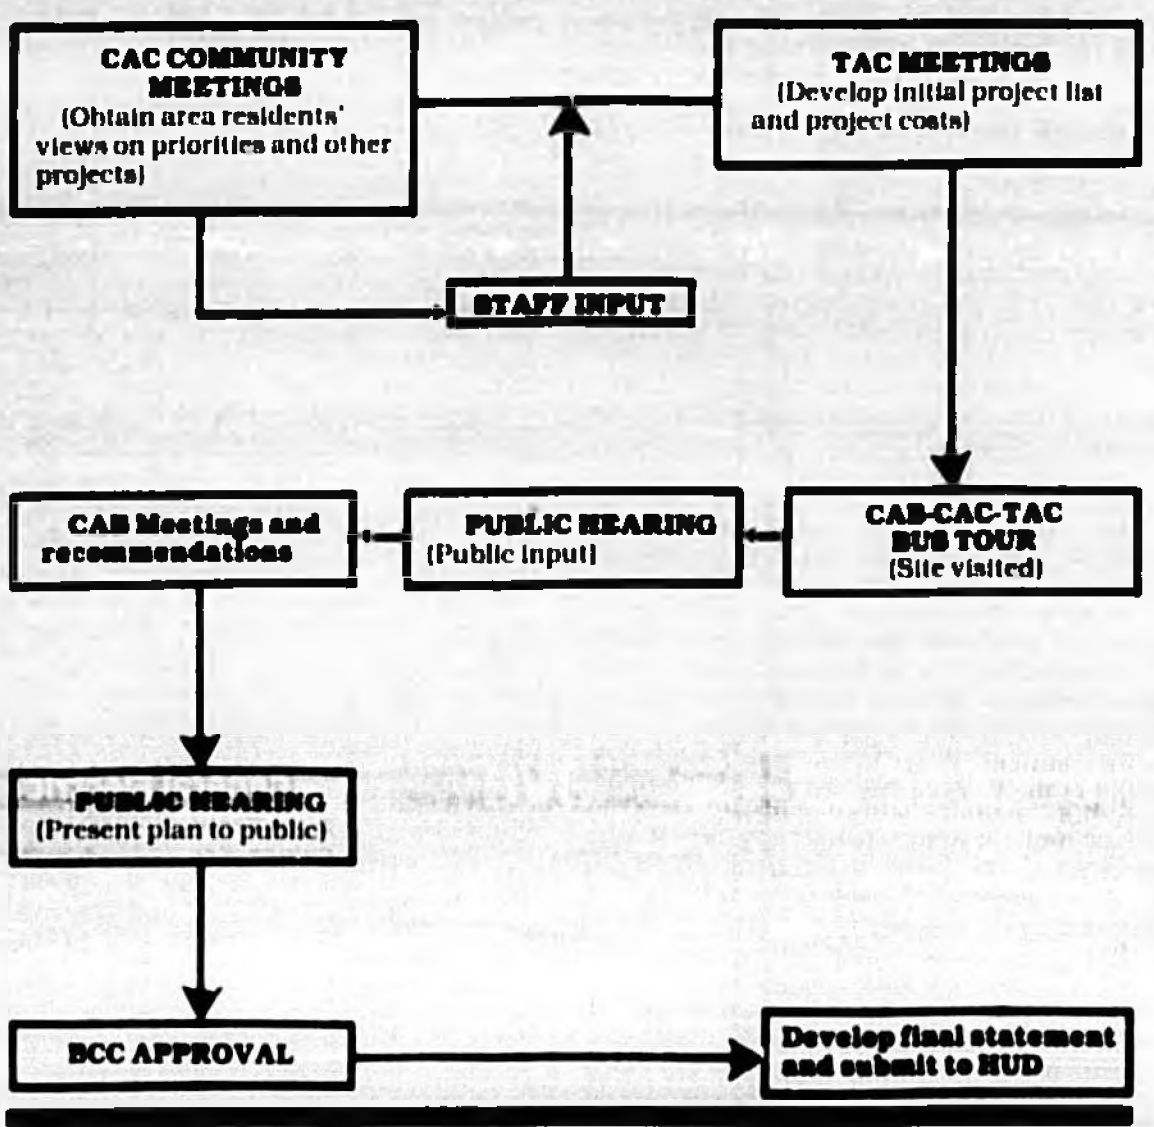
CAC COMMUNITY MEETINGS
(Obtain area residents' views on priorities and other projects)

TAC MEETINGS
(Develop initial project list and project costs)

STAFF INPUT

CAB Meetings and recommendations

PUBLIC HEARING
(Public input)

CAB-CAC-TAC BUS TOUR
(Site visited)

PUBLIC HEARING
(Present plan to public)

BCC APPROVAL

Develop final statement and submit to HUD